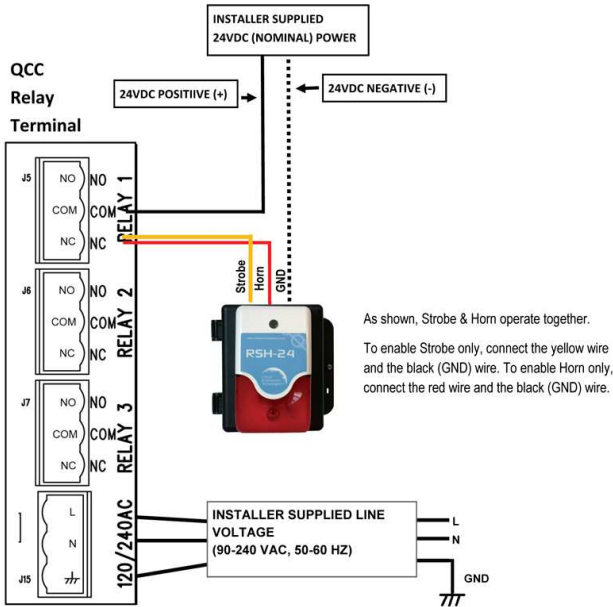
INSTALLER SUPPLIED
24VDC (NOMINAL) POWER

QCC
Relay
Terminal

24VDC POSITIIVE (+)

24VDC NEGATIVE (-)

J5
NO
COM
NC
NO
COM
NC
RELAY 1

J6
NO
COM
NC
NO
COM
NC
RELAY 2

J7
NO
COM
NC
NO
COM
NC
RELAY 3

Strobe
Horn
GND

RSH-24

As shown, Strobe & Horn operate together.

To enable Strobe only, connect the yellow wire and the black (GND) wire. To enable Horn only, connect the red wire and the black (GND) wire.

J15
L
N
120/240AC

INSTALLER SUPPLIED LINE VOLTAGE
(90-240 VAC, 50-60 HZ)

L
N
GND